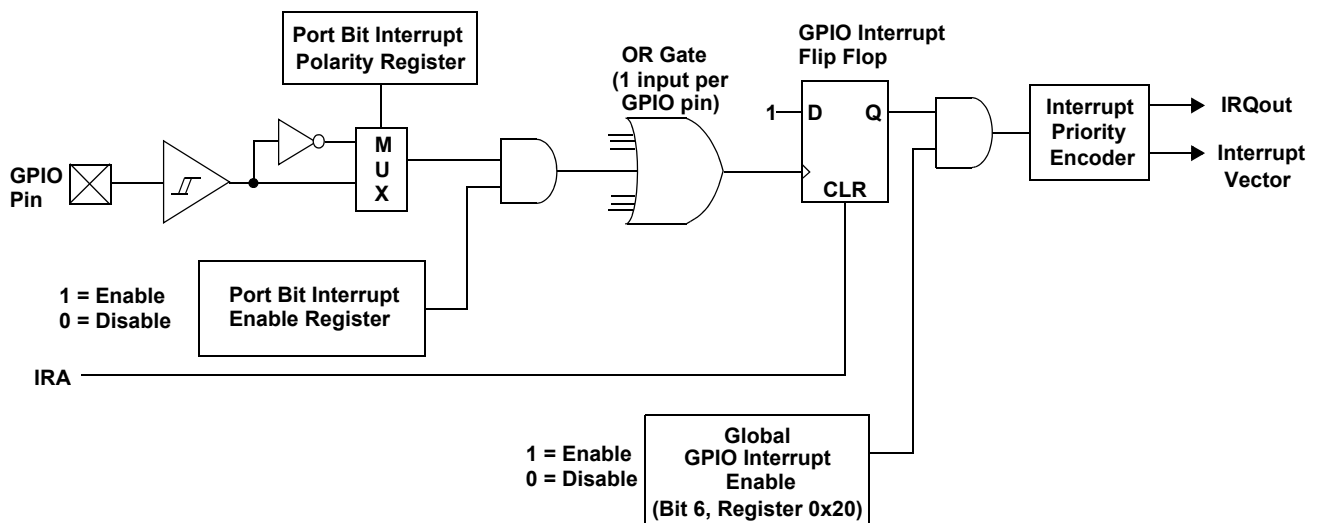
Port Bit Interrupt Polarity Register

GPIO Pin

M U X

OR Gate (1 input per GPIO pin)

GPIO Interrupt Flip Flop

1

D

Q

CLR

Interrupt Priority Encoder

IRQout

Interrupt Vector

1 = Enable
0 = Disable

Port Bit Interrupt Enable Register

IRA

1 = Enable
0 = Disable

Global GPIO Interrupt Enable (Bit 6, Register 0x20)